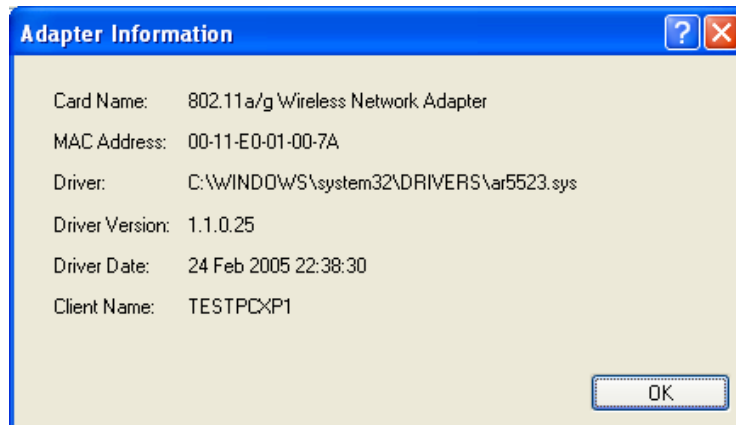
Adapter Information

| | |
|---|---|
| Card Name: | 802.11a/g Wireless Network Adapter |
| MAC Address: | 00-11-E0-01-00-7A |
| Driver: | C:\WINDOWS\system32\DRIVERS\ar5523.sys |
| Driver Version: | 1.1.0.25 |
| Driver Date: | 24 Feb 2005 22:38:30 |
| Client Name: | TESTPCXP1 |

OK